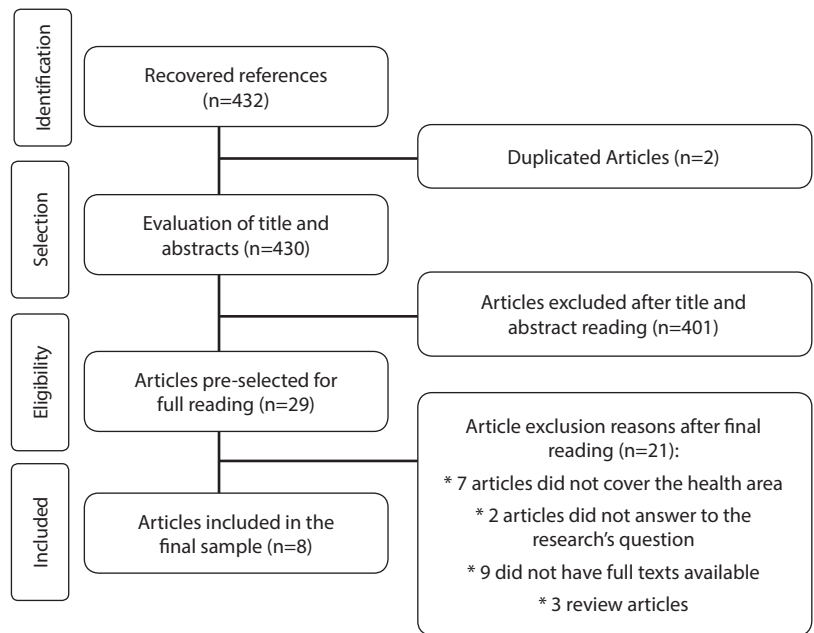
Identification

Recovered references (n=432)

Duplicated Articles (n=2)

Selection

Evaluation of title and abstracts (n=430)

Articles excluded after title and abstract reading (n=401)

Eligibility

Articles pre-selected for full reading (n=29)

Article exclusion reasons after final reading (n=21):

* 7 articles did not cover the health area

* 2 articles did not answer to the research's question

* 9 did not have full texts available

* 3 review articles

Included

Articles included in the final sample (n=8)